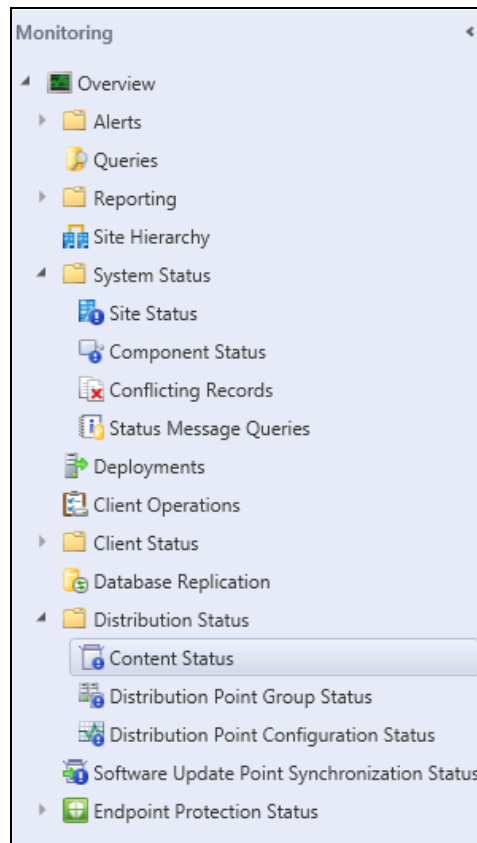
Monitoring

Overview
Alerts
Queries
Reporting
Site Hierarchy
System Status
Site Status
Component Status
Conflicting Records
Status Message Queries
Deployments
Client Operations
Client Status
Database Replication
Distribution Status
Content Status
Distribution Point Group Status
Distribution Point Configuration Status
Software Update Point Synchronization Status
Endpoint Protection Status